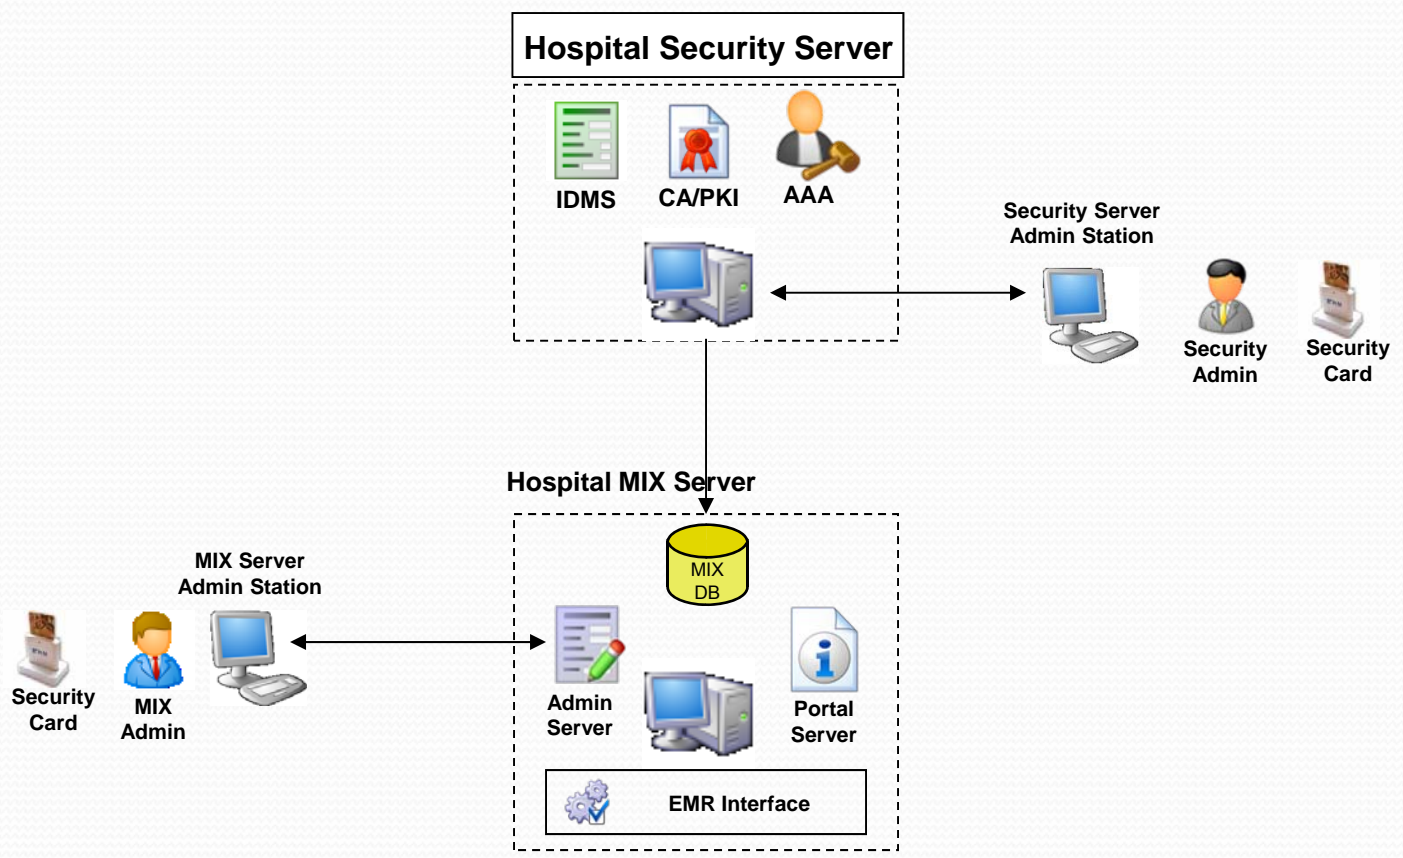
Hospital Security Server

IDMS

CA/PKI

AAA

Security Server Admin Station

Security Admin

Security Card

Hospital MIX Server

MIX DB

MIX Server Admin Station

Security Card

MIX Admin

Admin Server

Portal Server

EMR Interface